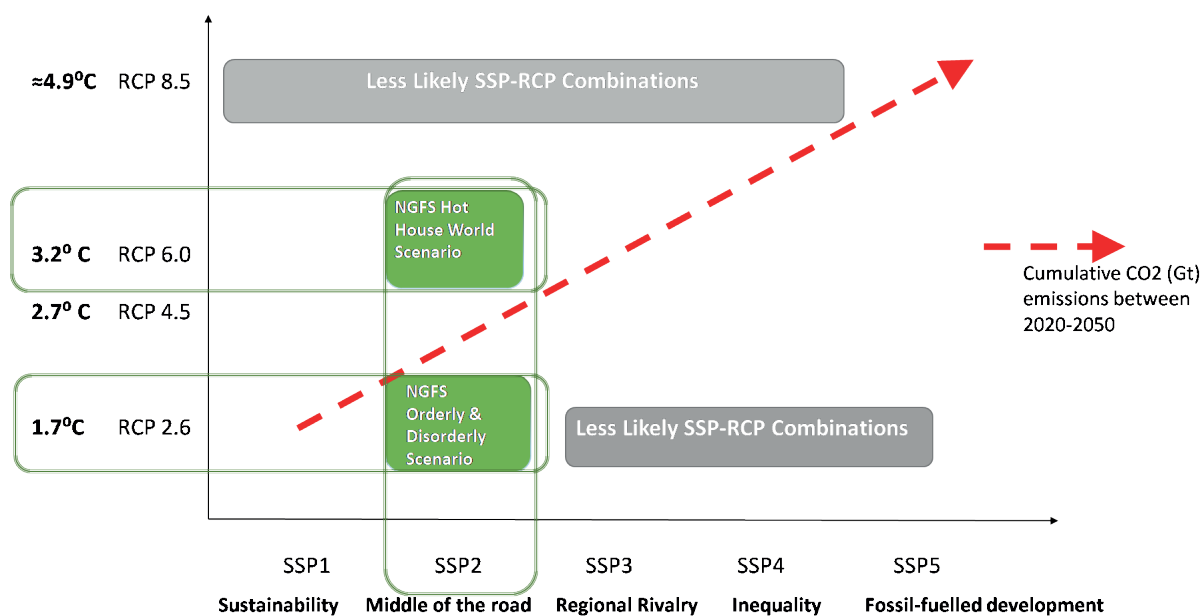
$\approx$4.9$^0$C RCP 8.5

Less Likely SSP-RCP Combinations

NGFS Hot House World Scenario

3.2$^0$ C RCP 6.0

Cumulative CO2 (Gt) emissions between 2020-2050

2.7$^0$ C RCP 4.5

NGFS Orderly & Disorderly Scenario

1.7$^0$C RCP 2.6

Less Likely SSP-RCP Combinations

SSP1 SSP2 SSP3 SSP4 SSP5

Sustainability Middle of the road Regional Rivalry Inequality Fossil-fuelled development